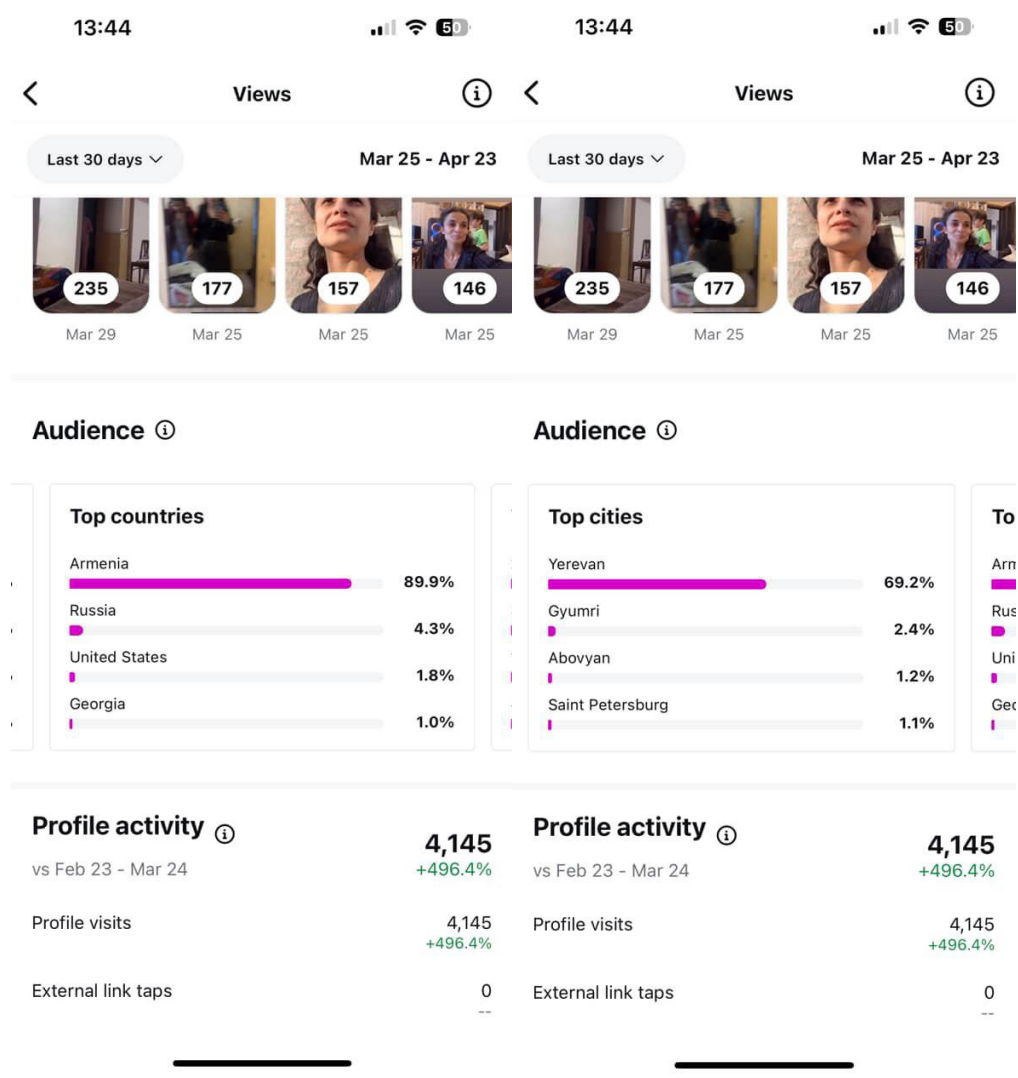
13:44

50

Views

Last 30 days

Mar 25 - Apr 23

235
Mar 29
177
Mar 25
157
Mar 25
146
Mar 25

Audience

Top countries

Armenia 89.9%
Russia 4.3%
United States 1.8%
Georgia 1.0%

Profile activity
vs Feb 23 - Mar 24
4,145
+496.4%

Profile visits 4,145
+496.4%

External link taps 0
--

13:44

50

Views

Last 30 days

Mar 25 - Apr 23

235
Mar 29
177
Mar 25
157
Mar 25
146
Mar 25

Audience

Top cities

Yerevan 69.2%
Gyumri 2.4%
Abovyan 1.2%
Saint Petersburg 1.1%

To
Arm
Rus
Uni
Geo

Profile activity
vs Feb 23 - Mar 24
4,145
+496.4%

Profile visits 4,145
+496.4%

External link taps 0
--